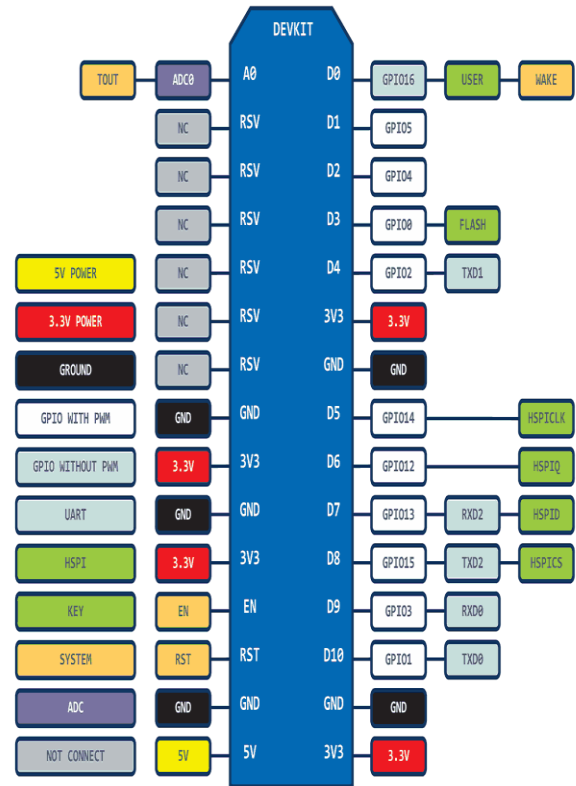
DEVKIT

TOUT | ADC0 | A0 | D0 | GPIO16 | USER | WAKE

NC | RSV | D1 | GPIO5

NC | RSV | D2 | GPIO4

NC | RSV | D3 | GPIO0 | FLASH

5V POWER | NC | RSV | D4 | GPIO2 | TXD1

3.3V POWER | NC | RSV | 3V3 | 3.3V

GROUND | NC | RSV | GND | GND

GPIO WITH PWM | GND | GND | D5 | GPIO14 | HSPICLK

GPIO WITHOUT PWM | 3.3V | 3V3 | D6 | GPIO12 | HSPIQ

UART | GND | GND | D7 | GPIO13 | RXD2 | HSPID

HSPI | 3.3V | 3V3 | D8 | GPIO15 | TXD2 | HSPICS

KEY | EN | EN | D9 | GPIO3 | RXD0

SYSTEM | RST | RST | D10 | GPIO1 | TXD0

ADC | GND | GND | GND | GND

NOT CONNECT | 5V | 5V | 3V3 | 3.3V